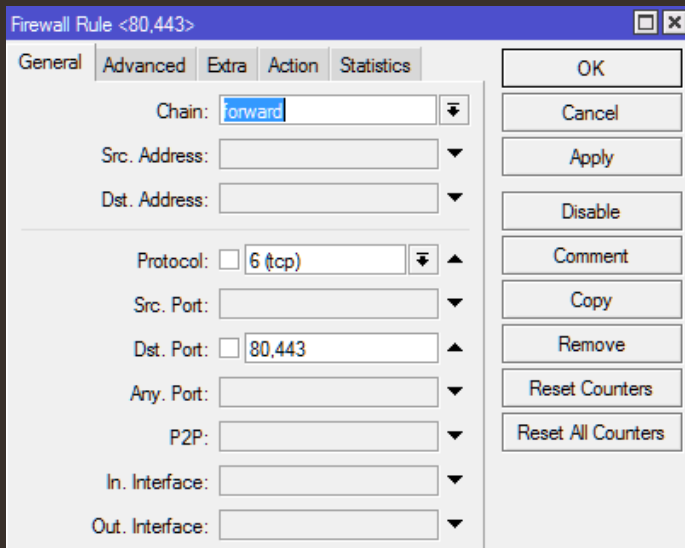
Firewall Rule <80,443>

General | Advanced | Extra | Action | Statistics

Chain: forward

Src. Address:

Dst. Address:

Protocol: 6 (tcp)

Src. Port:

Dst. Port: 80,443

Any. Port:

P2P:

In. Interface:

Out. Interface:

OK

Cancel

Apply

Disable

Comment

Copy

Remove

Reset Counters

Reset All Counters